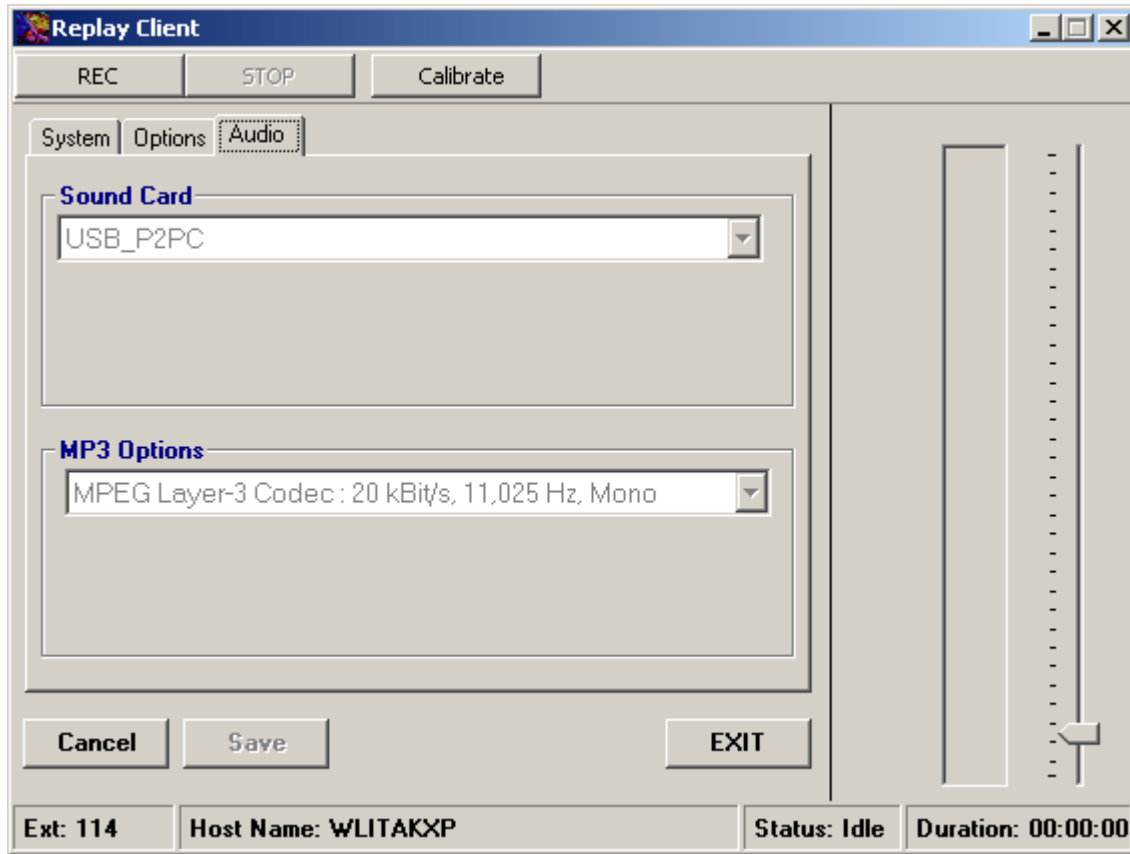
Replay Client

REC STOP Calibrate

System Options Audio

Sound Card

USB_P2PC

MP3 Options

MPEG Layer-3 Codec : 20 kBit/s, 11,025 Hz, Mono

Cancel Save EXIT

Ext: 114 Host Name: WLITAKXP Status: Idle Duration: 00:00:00